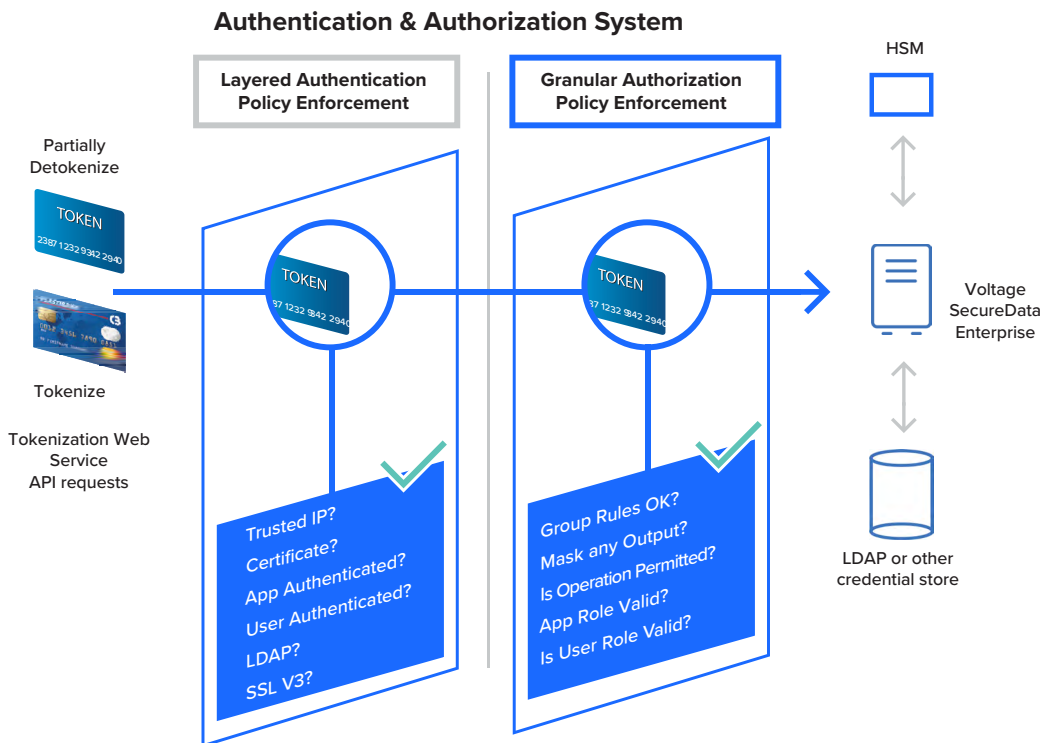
Authentication & Authorization System

Layered Authentication Policy Enforcement

Granular Authorization Policy Enforcement

HSM

Partially Detokenize

TOKEN
2387 1232 9342 2940

Tokenize

Tokenization Web Service API requests

TOKEN
87 1232 9842 2940

TOKEN
87 1232 9842 2940

Voltage SecureData Enterprise

Trusted IP?
Certificate?
App Authenticated?
User Authenticated?
LDAP?
SSL V3?

Group Rules OK?
Mask any Output?
Is Operation Permitted?
App Role Valid?
Is User Role Valid?

LDAP or other credential store